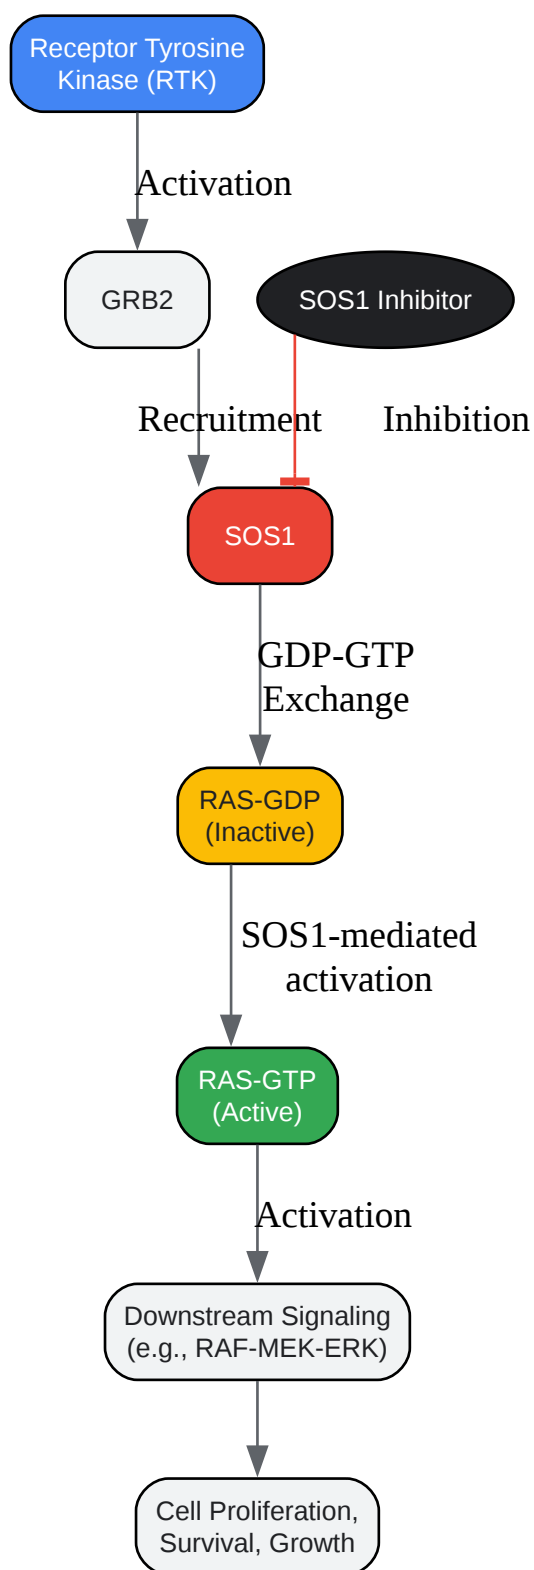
Receptor Tyrosine Kinase (RTK)

Activation

GRB2

SOS1 Inhibitor

Recruitment

Inhibition

SOS1

GDP-GTP Exchange

RAS-GDP (Inactive)

SOS1-mediated activation

RAS-GTP (Active)

Activation

Downstream Signaling (e.g., RAF-MEK-ERK)

Cell Proliferation, Survival, Growth